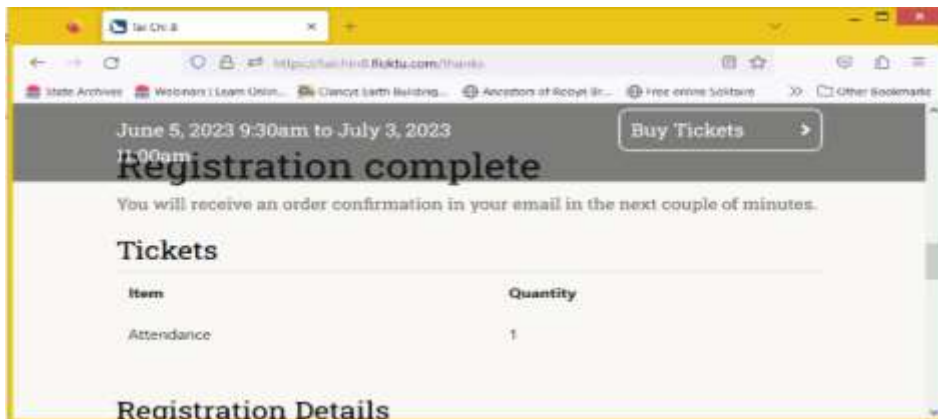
Tai Chi 8

https://taichi8.flicktu.com/thanks

State Archives | Webinars | Learn Onlin... | Clancys Earth Building... | Ancestors of Robyn Br... | Free online Solitaire | Other Bookmarks

June 5, 2023 9:30am to July 3, 2023 11:00am

Buy Tickets

Registration complete

You will receive an order confirmation in your email in the next couple of minutes.

Tickets

| Item | Quantity |
|---|---|
| Attendance | 1 |

Registration Details